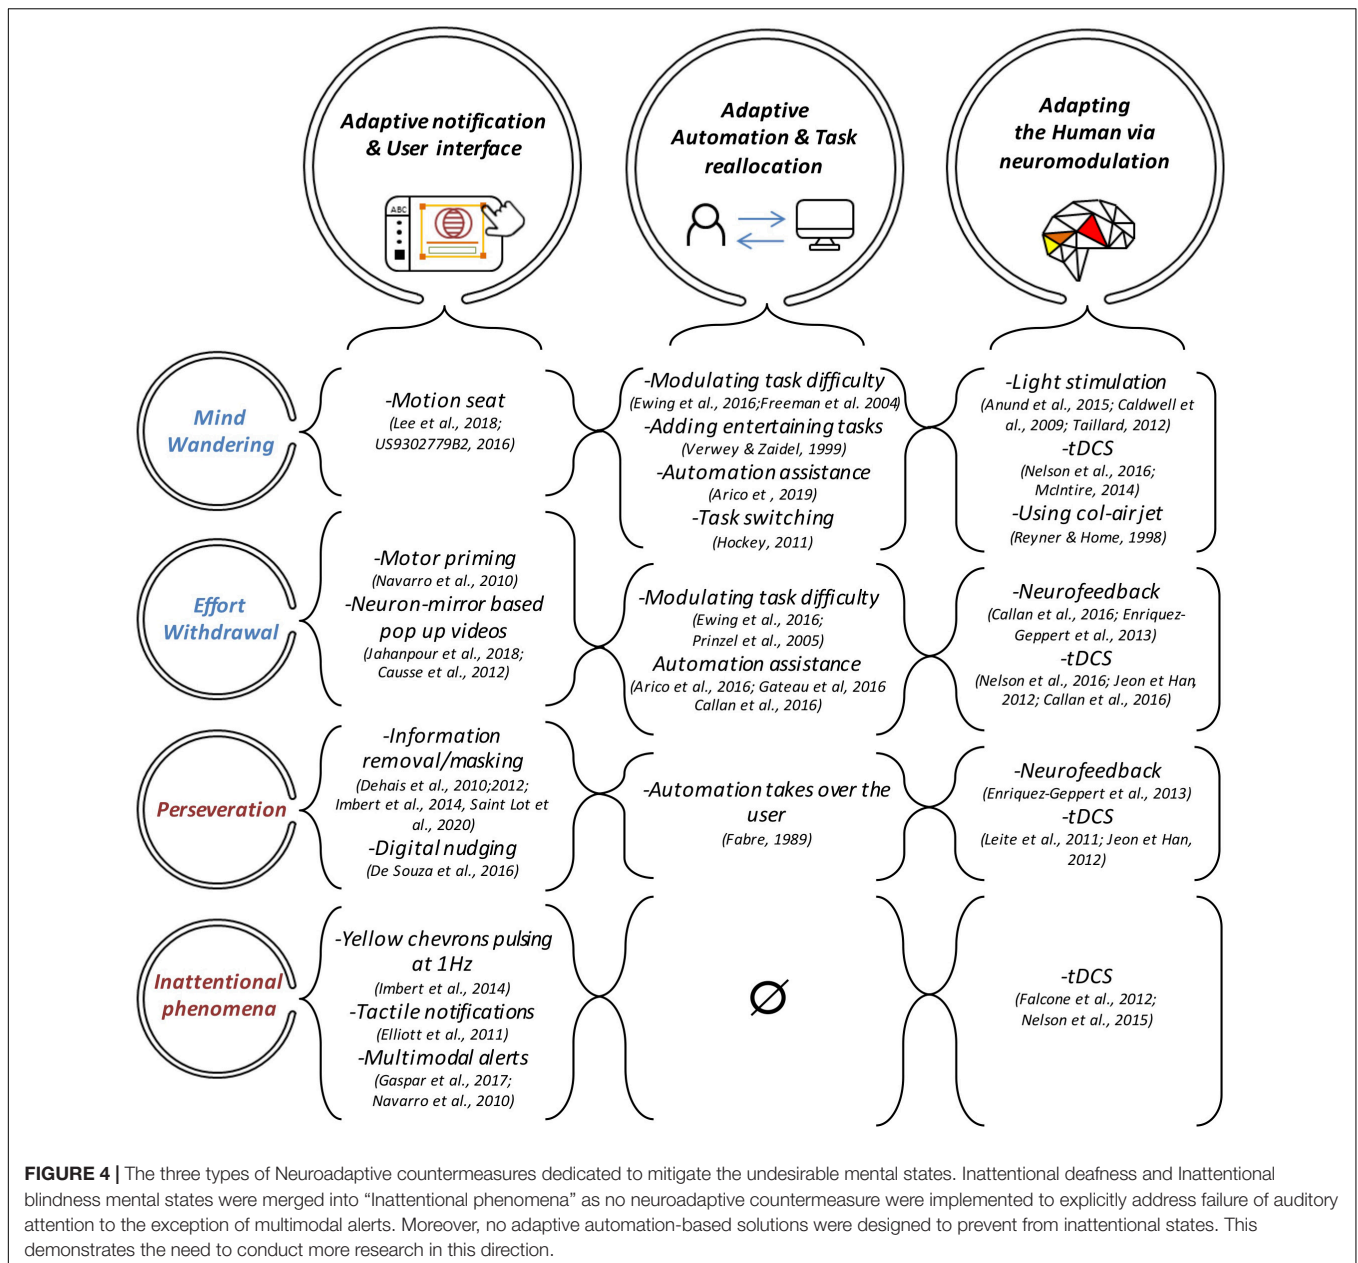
Adaptive notification & User interface

ABC

Adaptive Automation & Task reallocation

Adapting the Human via neuromodulation

Mind Wandering

-Motion seat
(Lee et al., 2018; US9302779B2, 2016)

-Modulating task difficulty
(Ewing et al., 2016;Freeman et al. 2004)
-Adding entertaining tasks
(Verwey & Zaidel, 1999)
-Automation assistance
(Arico et , 2019)
-Task switching
(Hockey, 2011)

-Light stimulation
(Anund et al., 2015; Caldwell et al., 2009; Taillard, 2012)
-tDCS
(Nelson et al., 2016; McIntire, 2014)
-Using col-air jet
(Reyner & Home, 1998)

Effort Withdrawal

-Motor priming
(Navarro et al., 2010)
-Neuron-mirror based pop up videos
(Jahanpour et al., 2018; Causse et al., 2012)

-Modulating task difficulty
(Ewing et al., 2016; Prinzel et al., 2005)
Automation assistance
(Arico et al., 2016; Gateau et al, 2016 Callan et al., 2016)

-Neurofeedback
(Callan et al., 2016; Enriquez-Geppert et al., 2013)
-tDCS
(Nelson et al., 2016; Jeon et Han, 2012; Callan et al., 2016)

Perseveration

-Information removal/masking
(Dehais et al., 2010;2012; Imbert et al., 2014, Saint Lot et al., 2020)
-Digital nudging
(De Souza et al., 2016)

-Automation takes over the user
(Fabre, 1989)

-Neurofeedback
(Enriquez-Geppert et al., 2013)
-tDCS
(Leite et al., 2011; Jeon et Han, 2012)

Inattentional phenomena

-Yellow chevrons pulsing at 1Hz
(Imbert et al., 2014)
-Tactile notifications
(Elliott et al., 2011)
-Multimodal alerts
(Gaspar et al., 2017; Navarro et al., 2010)

$\varnothing$

-tDCS
(Falcone et al., 2012; Nelson et al., 2015)

FIGURE 4 | The three types of Neuroadaptive countermeasures dedicated to mitigate the undesirable mental states. Inattentional deafness and Inattentional blindness mental states were merged into “Inattentional phenomena” as no neuroadaptive countermeasure were implemented to explicitly address failure of auditory attention to the exception of multimodal alerts. Moreover, no adaptive automation-based solutions were designed to prevent from inattentional states. This demonstrates the need to conduct more research in this direction.